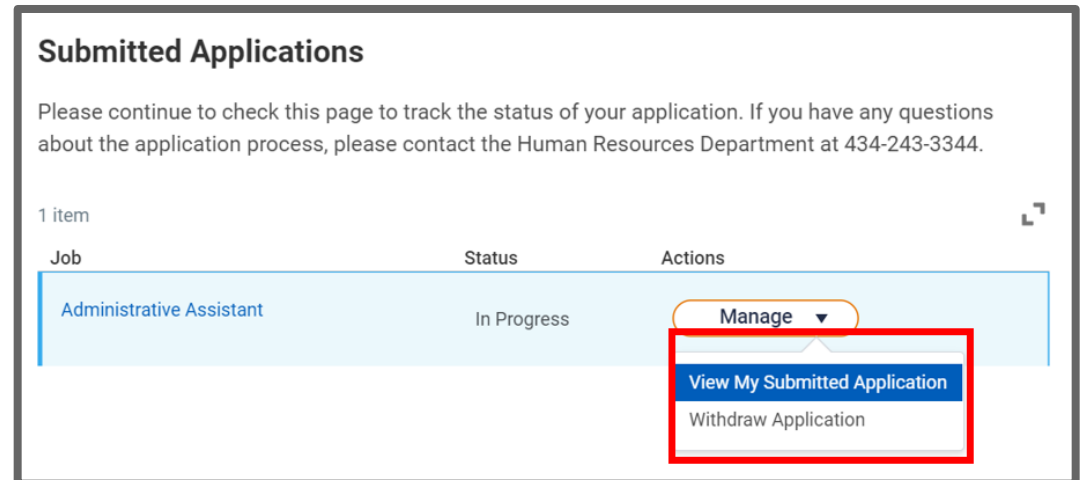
Submitted Applications

Please continue to check this page to track the status of your application. If you have any questions about the application process, please contact the Human Resources Department at 434-243-3344.

1 item

| Job | Status | Actions |
|---|---|---|
| Administrative Assistant | In Progress | Manage ▼ |

View My Submitted Application
Withdraw Application